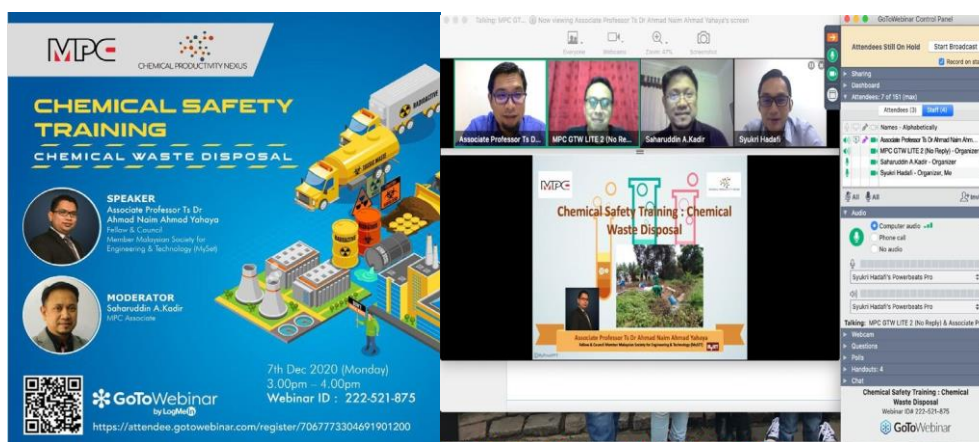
MPC

CHEMICAL PRODUCTIVITY NEXUS

CHEMICAL SAFETY TRAINING

CHEMICAL WASTE DISPOSAL

SPEAKER
Associate Professor Ts Dr Ahmad Naim Ahmad Yahaya
Fellow & Council Member Malaysian Society for Engineering & Technology (MySet)

MODERATOR
Saharuddin A.Kadir
MPC Associate

7th Dec 2020 (Monday)
3.00pm – 4.00pm
Webinar ID : 222-521-875

GoToWebinar by LogMeIn

https://attendee.gotowebinar.com/register/7067773304691901200

Talking: MPC GT... Now viewing Associate Professor Ts Dr Ahmad Naim Ahmad Yahaya's screen

Associate Professor Ts D...
MPC GTW LITE 2 (No Re...
Saharuddin A.Kadir
Syukri Hadafi

MPC

Chemical Safety Training : Chemical Waste Disposal

Associate Professor Ts Dr Ahmad Naim Ahmad Yahaya
Fellow & Council Member Malaysian Society for Engineering & Technology (MySet)

GoToWebinar Control Panel

Attendees Still On Hold
Start Broadcast
Record on sta
Sharing
Dashboard
Attendees: 7 of 151 (max)
Attendees (3)
Staff (4)
Names - Alphabetically
Associate Professor Ts Dr Ahmad Naim Ahm...
MPC GTW LITE 2 (No Reply) - Organizer
Saharuddin A.Kadir - Organizer
Syukri Hadafi - Organizer, Me
All
All
Audio
Computer audio
Phone call
No audio
Syukri Hadafi's Powerbeats Pro
Syukri Hadafi's Powerbeats Pro
Talking: MPC GTW LITE 2 (No Reply) & Associate P
Webcam
Questions
Polls
Handouts: 4
Chat
Chemical Safety Training : Chemical Waste Disposal
Webinar ID# 222-521-875
GoToWebinar